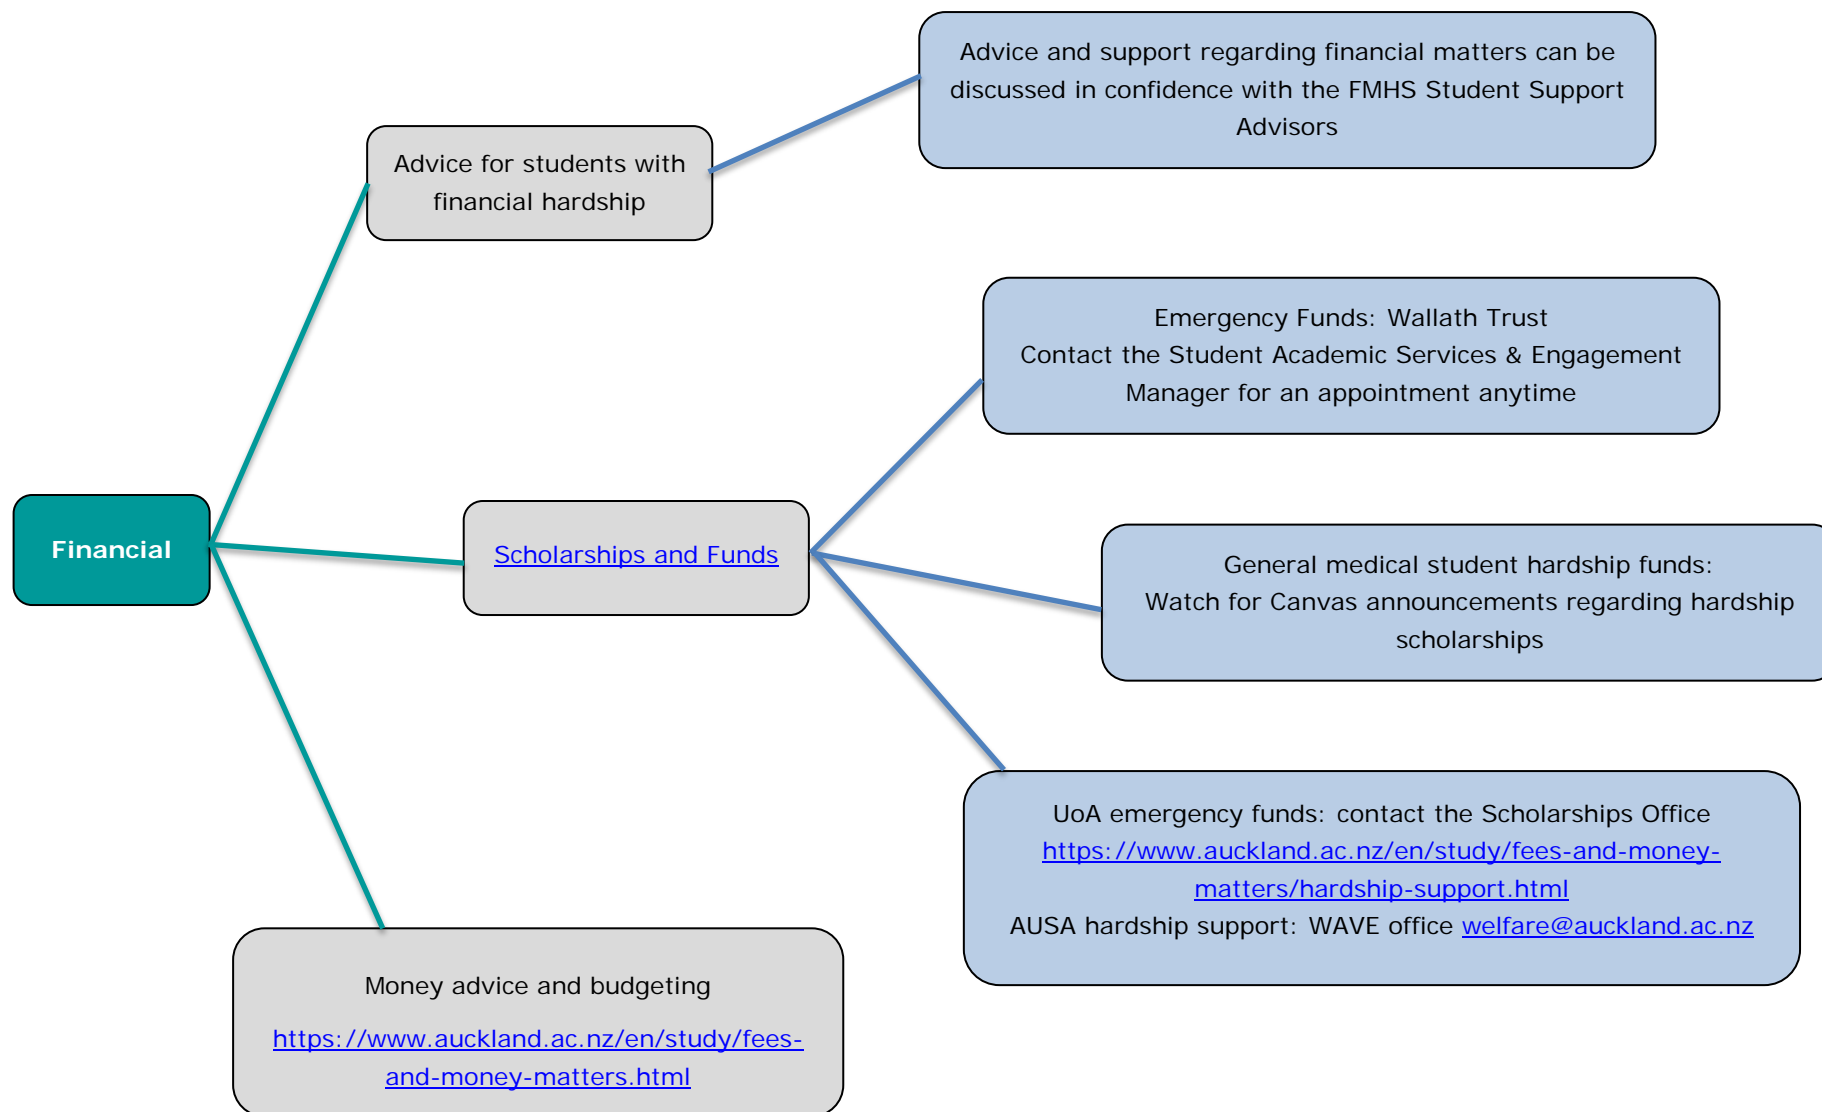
Financial

Advice for students with financial hardship

Advice and support regarding financial matters can be discussed in confidence with the FMHS Student Support Advisors

Scholarships and Funds

Emergency Funds: Wallath Trust
Contact the Student Academic Services & Engagement Manager for an appointment anytime

General medical student hardship funds:
Watch for Canvas announcements regarding hardship scholarships

UoA emergency funds: contact the Scholarships Office
https://www.auckland.ac.nz/en/study/fees-and-money-matters/hardship-support.html
AUSA hardship support: WAVE office welfare@auckland.ac.nz

Money advice and budgeting
https://www.auckland.ac.nz/en/study/fees-and-money-matters.html